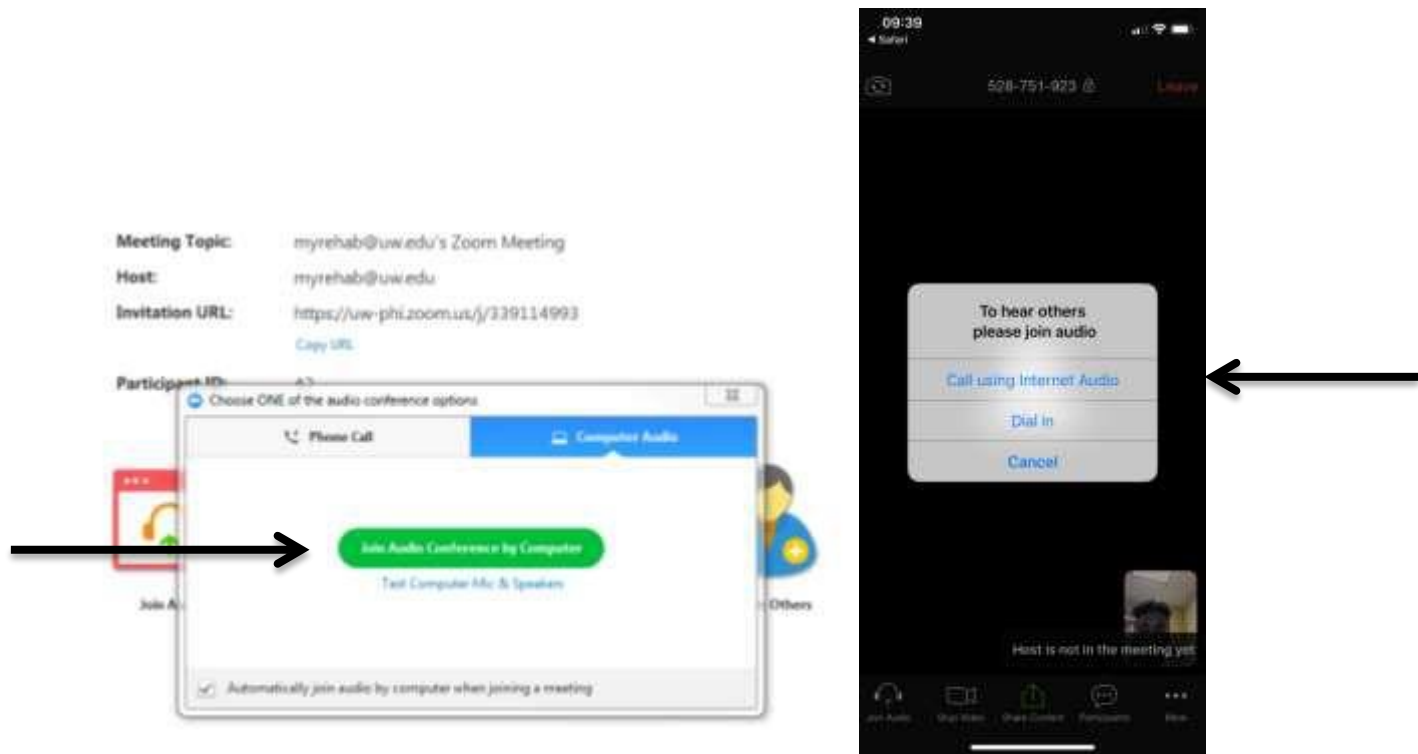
Meeting Topic: myrehab@uw.edu's Zoom Meeting

Host: myrehab@uw.edu

Invitation URL: https://uw-phi.zoom.us/j/339114993

Copy URL

Participant ID: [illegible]

Choose ONE of the audio conference options

Phone Call

Computer Audio

Join Audio Conference by Computer

Test Computer Mic & Speakers

Join A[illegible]

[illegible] Others

Automatically join audio by computer when joining a meeting

09:39
◂ Safari

528-751-923

Leave

To hear others please join audio

Call using Internet Audio

Dial in

Cancel

Host is not in the meeting yet

Join Audio

Start Video

Share Content

Participants

More